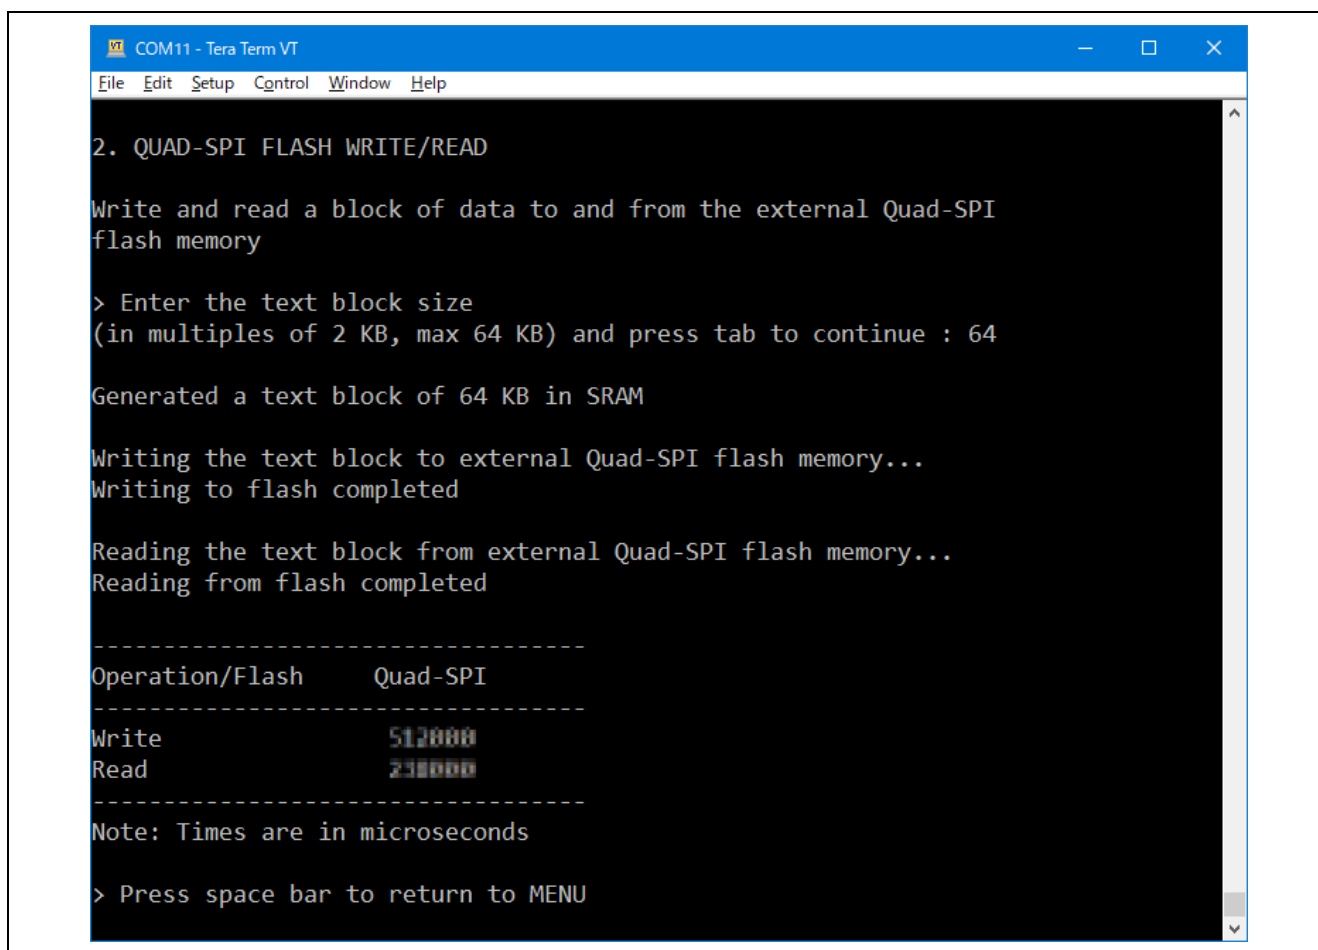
COM11 - Tera Term VT
File Edit Setup Control Window Help

2. QUAD-SPI FLASH WRITE/READ

Write and read a block of data to and from the external Quad-SPI flash memory

> Enter the text block size
(in multiples of 2 KB, max 64 KB) and press tab to continue : 64

Generated a text block of 64 KB in SRAM

Writing the text block to external Quad-SPI flash memory...
Writing to flash completed

Reading the text block from external Quad-SPI flash memory...
Reading from flash completed

-----------------------------------
Operation/Flash Quad-SPI
-----------------------------------
Write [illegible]
Read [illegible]
-----------------------------------
Note: Times are in microseconds

> Press space bar to return to MENU